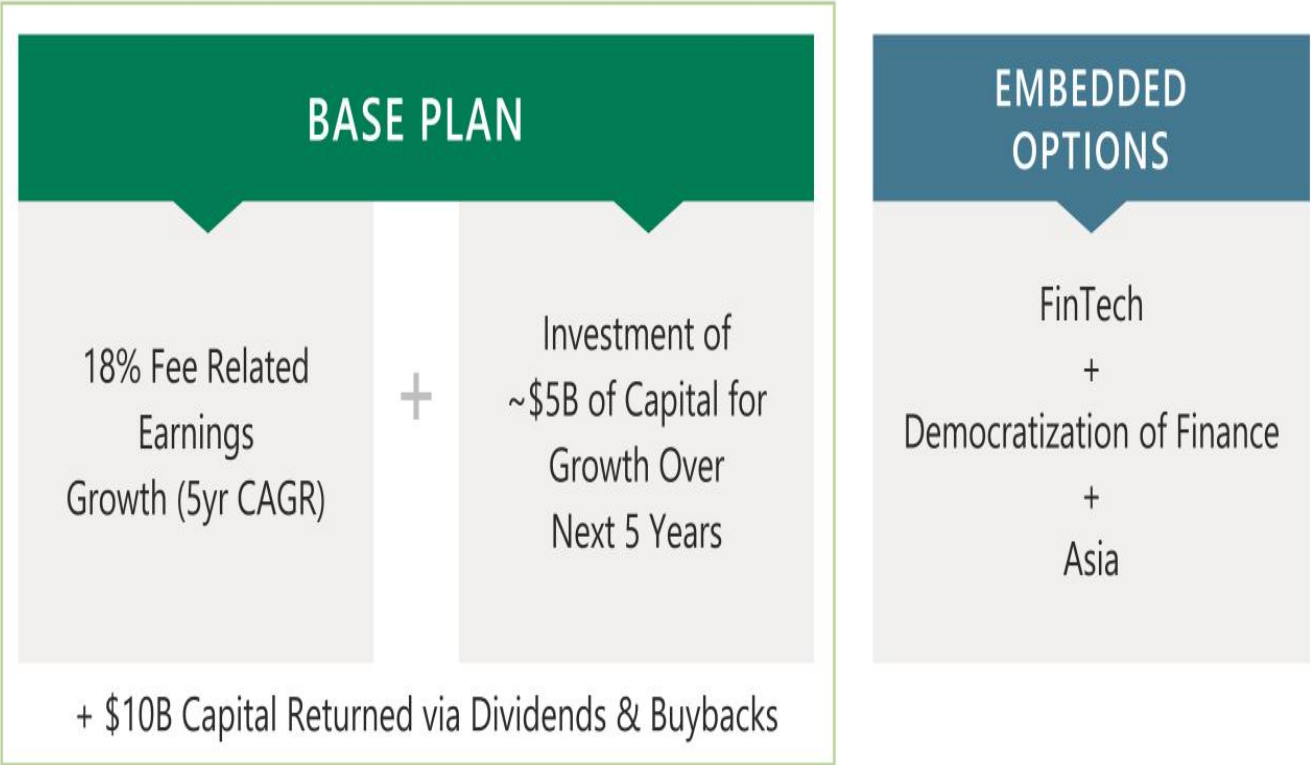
BASE PLAN

18% Fee Related Earnings Growth (5yr CAGR)

+

Investment of ~\$5B of Capital for Growth Over Next 5 Years

+ \$10B Capital Returned via Dividends & Buybacks

EMBEDDED OPTIONS

FinTech
+
Democratization of Finance
+
Asia